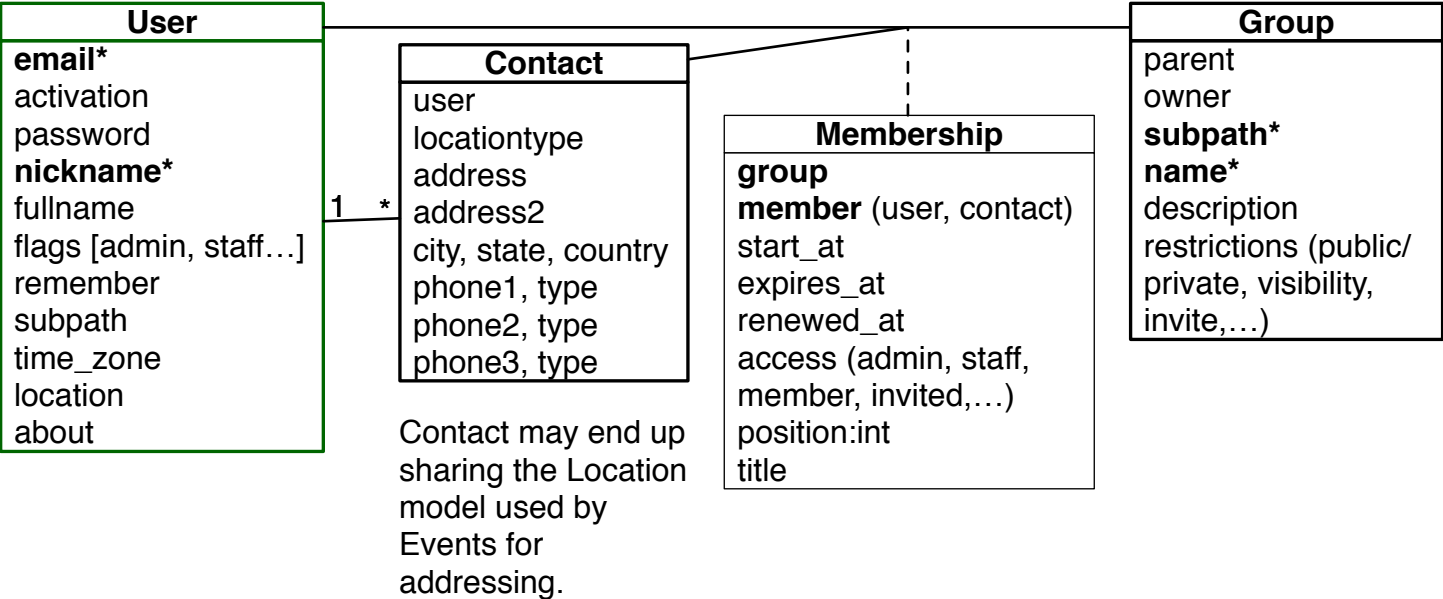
User
email*
activation
password
nickname*
fullname
flags [admin, staff…]
remember
subpath
time_zone
location
about

1 *

Contact
user
locationtype
address
address2
city, state, country
phone1, type
phone2, type
phone3, type

Contact may end up sharing the Location model used by Events for addressing.

Membership
group
member (user, contact)
start_at
expires_at
renewed_at
access (admin, staff, member, invited,…)
position:int
title

Group
parent
owner
subpath*
name*
description
restrictions (public/ private, visibility, invite,…)